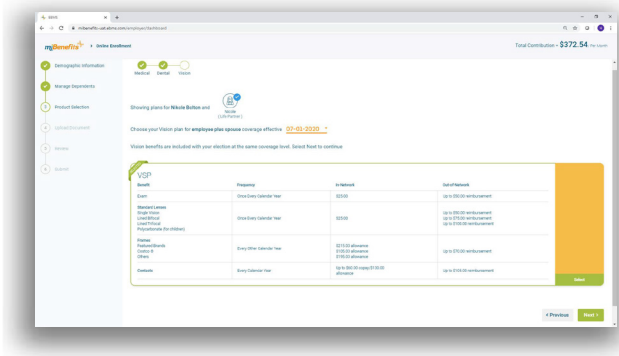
EBMS × +

mybenefits.uat.ebms.com/employee/dashboard

myBenefits > Online Enrollment

Total Contribution = $372.54 Per month

Demographic Information

Manage Dependents

3 Product Selection

4 Upload Document

5 Review

6 Submit

Medical Dental Vision

Showing plans for Nikole Bolton and

Nicole (Life Partner)

Choose your Vision plan for employee plus spouse coverage effective 07-01-2020

Vision benefits are included with your election at the same coverage level. Select Next to continue

VSP

| Benefit | Frequency | In-Network | Out-of-Network |
|---|---|---|---|
| Exam | Once Every Calendar Year | \$20.00 | Up to \$50.00 reimbursement |
| Standard Lenses<br>Single Vision<br>Lined Bifocal<br>Lined Trifocal<br>Polycarbonate (for children) | Once Every Calendar Year | \$20.00 | Up to \$50.00 reimbursement<br>Up to \$75.00 reimbursement<br>Up to \$100.00 reimbursement |
| Frames<br>Featured Brands<br>Costco ®<br>Others | Every Other Calendar Year | \$215.00 allowance<br>\$100.00 allowance<br>\$165.00 allowance | Up to \$70.00 reimbursement |
| Contacts | Every Calendar Year | Up to \$60.00 copay/\$150.00 allowance | Up to \$105.00 reimbursement |

Select

< Previous Next >